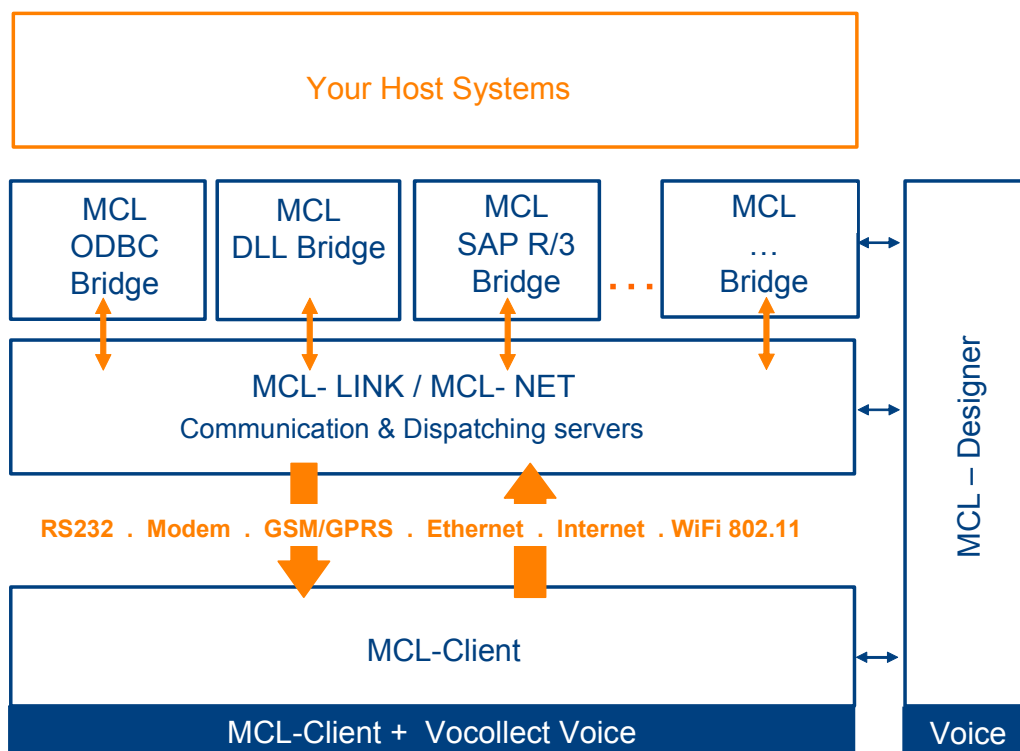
Your Host Systems

MCL ODBC Bridge

MCL DLL Bridge

MCL SAP R/3 Bridge

...

MCL … Bridge

MCL – Designer

MCL- LINK / MCL- NET

Communication & Dispatching servers

RS232 . Modem . GSM/GPRS . Ethernet . Internet . WiFi 802.11

MCL-Client

MCL-Client + Vocollect Voice

Voice